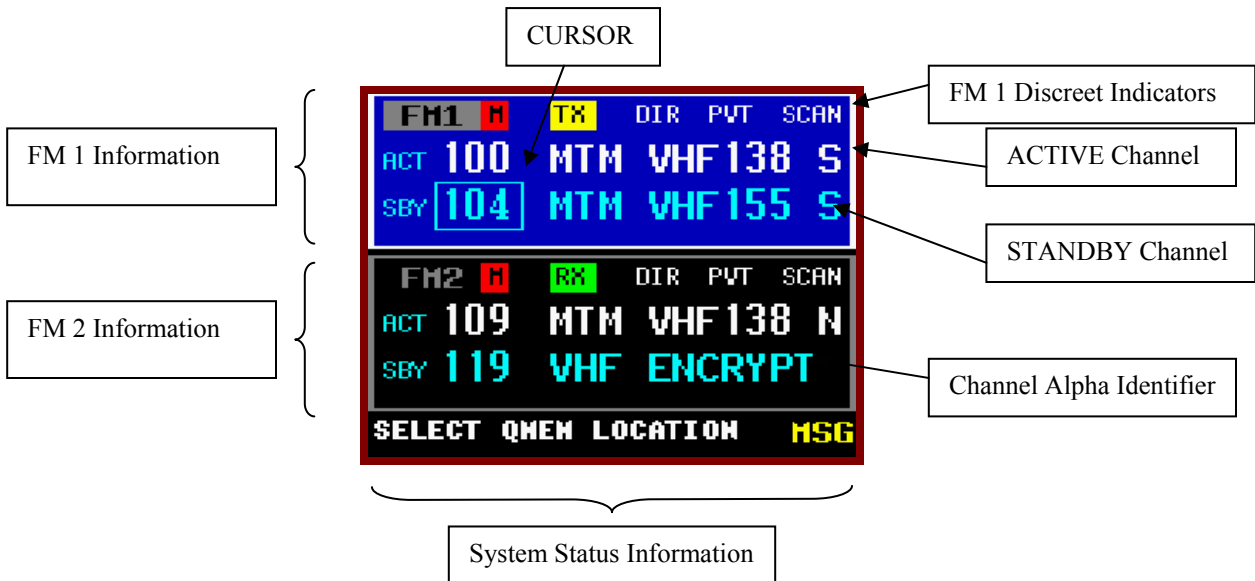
CURSOR

FM 1 Discreet Indicators

FM 1 Information

FM1 M TX DIR PVT SCAN
ACT 100 MTM VHF138 S
SBY 104 MTM VHF155 S

ACTIVE Channel

STANDBY Channel

FM 2 Information

FM2 M RX DIR PVT SCAN
ACT 109 MTM VHF138 N
SBY 119 VHF ENCRYPT

Channel Alpha Identifier

SELECT QMEM LOCATION MSG

System Status Information